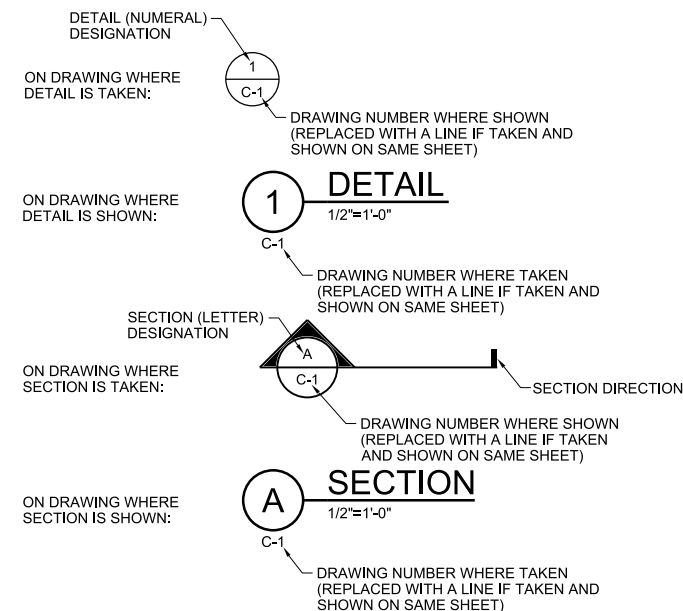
DETAIL (NUMERAL) DESIGNATION

ON DRAWING WHERE DETAIL IS TAKEN:

1

C-1

DRAWING NUMBER WHERE SHOWN (REPLACED WITH A LINE IF TAKEN AND SHOWN ON SAME SHEET)

ON DRAWING WHERE DETAIL IS SHOWN:

1

DETAIL

1/2"=1'-0"

C-1

DRAWING NUMBER WHERE TAKEN (REPLACED WITH A LINE IF TAKEN AND SHOWN ON SAME SHEET)

SECTION (LETTER) DESIGNATION

ON DRAWING WHERE SECTION IS TAKEN:

A

C-1

SECTION DIRECTION

DRAWING NUMBER WHERE SHOWN (REPLACED WITH A LINE IF TAKEN AND SHOWN ON SAME SHEET)

ON DRAWING WHERE SECTION IS SHOWN:

A

SECTION

1/2"=1'-0"

C-1

DRAWING NUMBER WHERE TAKEN (REPLACED WITH A LINE IF TAKEN AND SHOWN ON SAME SHEET)